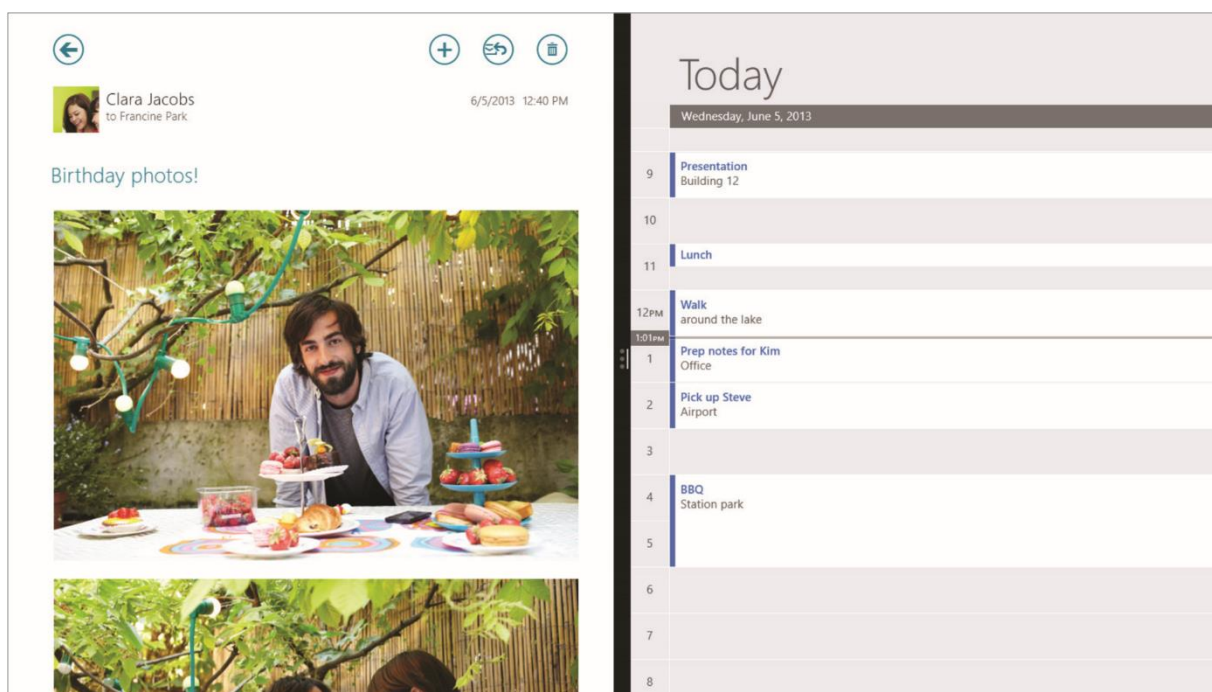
Clara Jacobs
to Francine Park

6/5/2013 12:40 PM

Birthday photos!

Today

Wednesday, June 5, 2013

9
Presentation
Building 12

10

11
Lunch

12PM
Walk
around the lake

1:01PM

1
Prep notes for Kim
Office

2
Pick up Steve
Airport

3

4
BBQ
Station park

5

6

7

8